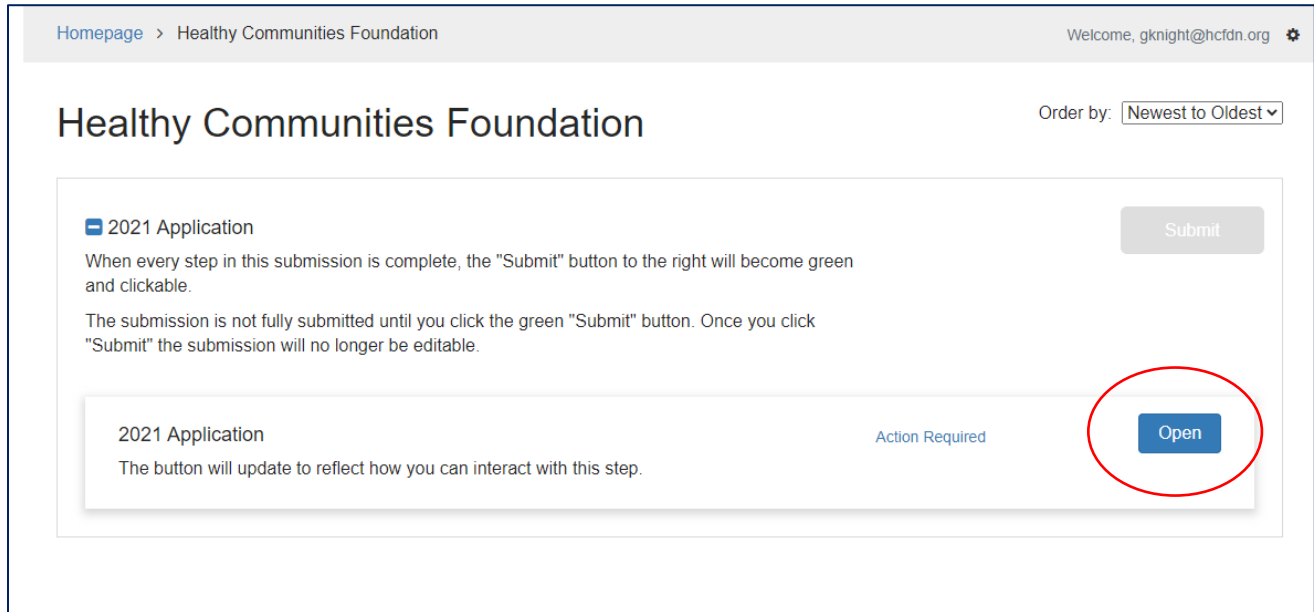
Homepage > Healthy Communities Foundation

Welcome, gknight@hcfdn.org

Healthy Communities Foundation

Order by: Newest to Oldest

2021 Application

When every step in this submission is complete, the "Submit" button to the right will become green and clickable.

The submission is not fully submitted until you click the green "Submit" button. Once you click "Submit" the submission will no longer be editable.

Submit

2021 Application

The button will update to reflect how you can interact with this step.

Action Required

Open